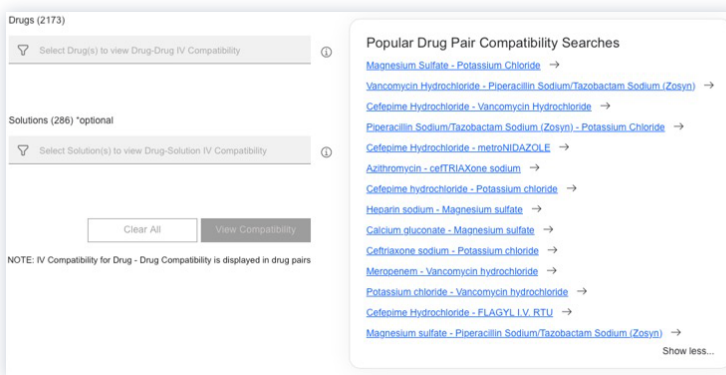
Drugs (2173)

Select Drug(s) to view Drug-Drug IV Compatibility

Solutions (286) *optional

Select Solution(s) to view Drug-Solution IV Compatibility

Clear All

View Compatibility

NOTE: IV Compatibility for Drug - Drug Compatibility is displayed in drug pairs

Popular Drug Pair Compatibility Searches

Magnesium Sulfate - Potassium Chloride →

Vancomycin Hydrochloride - Piperacillin Sodium/Tazobactam Sodium (Zosyn) →

Cefepime Hydrochloride - Vancomycin Hydrochloride →

Piperacillin Sodium/Tazobactam Sodium (Zosyn) - Potassium Chloride →

Cefepime Hydrochloride - metroNIDAZOLE →

Azithromycin - cefTRIAXone sodium →

Cefepime hydrochloride - Potassium chloride →

Heparin sodium - Magnesium sulfate →

Calcium gluconate - Magnesium sulfate →

Ceftriaxone sodium - Potassium chloride →

Meropenem - Vancomycin hydrochloride →

Potassium chloride - Vancomycin hydrochloride →

Cefepime Hydrochloride - FLAGYL I.V. RTU →

Magnesium sulfate - Piperacillin Sodium/Tazobactam Sodium (Zosyn) →

Show less...